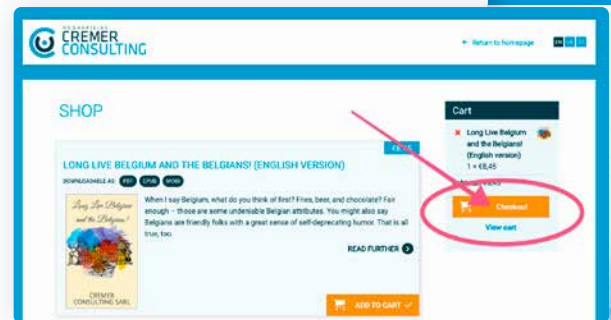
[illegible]
CREMER
CONSULTING

← Return to homepage

EN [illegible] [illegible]

SHOP

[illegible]

LONG LIVE BELGIUM AND THE BELGIANS! (ENGLISH VERSION)

DOWNLOADABLE AS: PDF EPUB MOBI

Long Live Belgium and the Belgians!

CREMER CONSULTING SARL

When I say Belgium, what do you think of first? Fries, beer, and chocolate? Fair enough – those are some undeniable Belgian attributes. You might also say Belgians are friendly folks with a great sense of self-deprecating humor. That is all true, too.

READ FURTHER

ADD TO CART

Cart

× Long Live Belgium and the Belgians! (English version)
1 × €8,45

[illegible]

Checkout

View cart